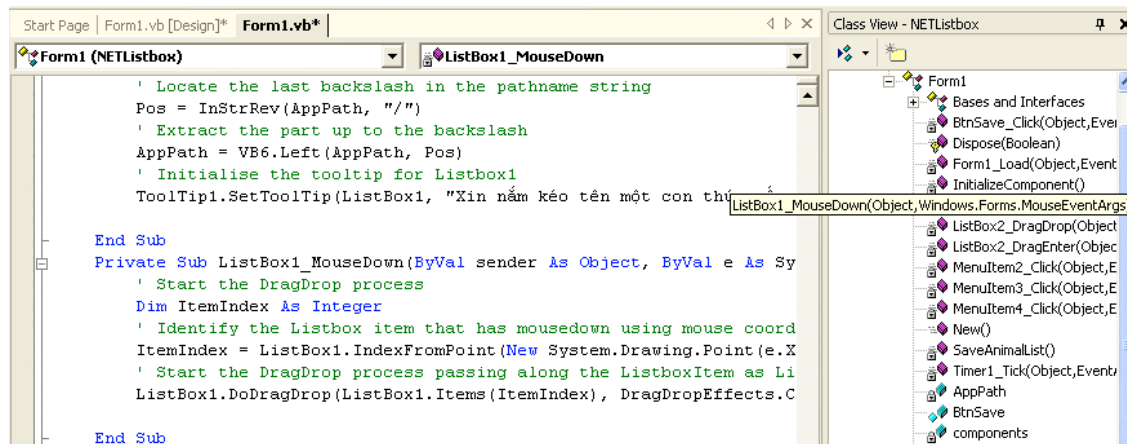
Start Page | Form1.vb [Design]* | Form1.vb*

Form1 (NETListbox)
ListBox1_MouseDown

' Locate the last backslash in the pathname string
Pos = InStrRev(AppPath, "/")
' Extract the part up to the backslash
AppPath = VB6.Left(AppPath, Pos)
' Initialise the tooltip for Listbox1
ToolTip1.SetToolTip(ListBox1, "Xin nắm kéo tên một con thú

End Sub
Private Sub ListBox1_MouseDown(ByVal sender As Object, ByVal e As Sy
' Start the DragDrop process
Dim ItemIndex As Integer
' Identify the Listbox item that has mousedown using mouse coord
ItemIndex = ListBox1.IndexFromPoint(New System.Drawing.Point(e.X
' Start the DragDrop process passing along the ListboxItem as Li
ListBox1.DoDragDrop(ListBox1.Items(ItemIndex), DragDropEffects.C

End Sub

Class View - NETListbox

Form1
Bases and Interfaces
BtnSave_Click(Object,Even
Dispose(Boolean)
Form1_Load(Object,Event
InitializeComponent()
ListBox1_MouseDown(Object,Windows.Forms.MouseEventArgs
ListBox2_DragDrop(Object
ListBox2_DragEnter(Objec
MenuItem2_Click(Object,E
MenuItem3_Click(Object,E
MenuItem4_Click(Object,E
New()
SaveAnimalList()
Timer1_Tick(Object,Event
AppPath
BtnSave
components